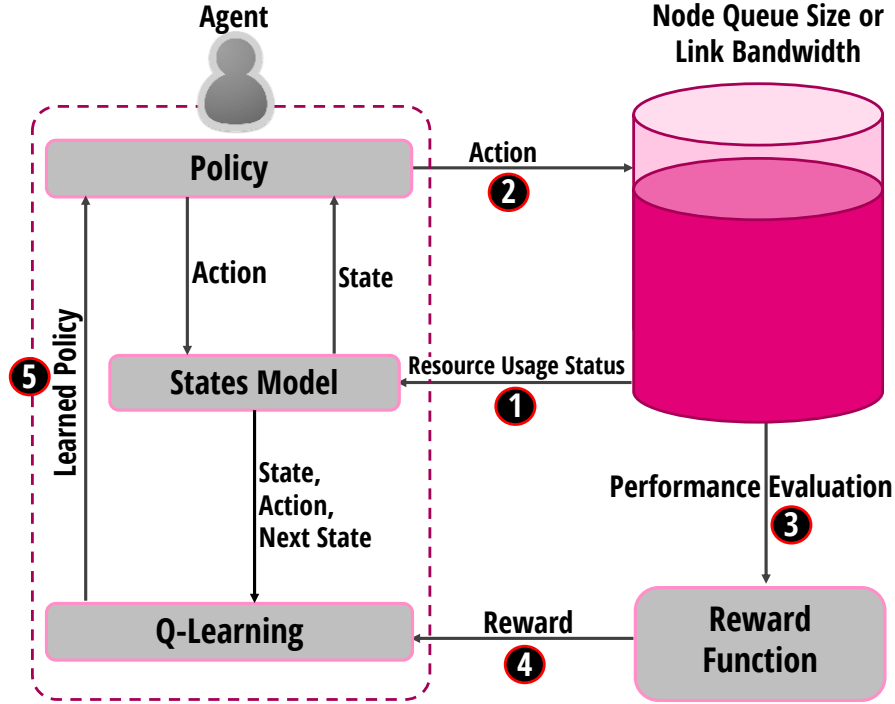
Agent

Node Queue Size or Link Bandwidth

Policy

Action
2

Action

State

Learned Policy
5

States Model

Resource Usage Status
1

State, Action, Next State

Performance Evaluation
3

Q-Learning

Reward
4

Reward Function